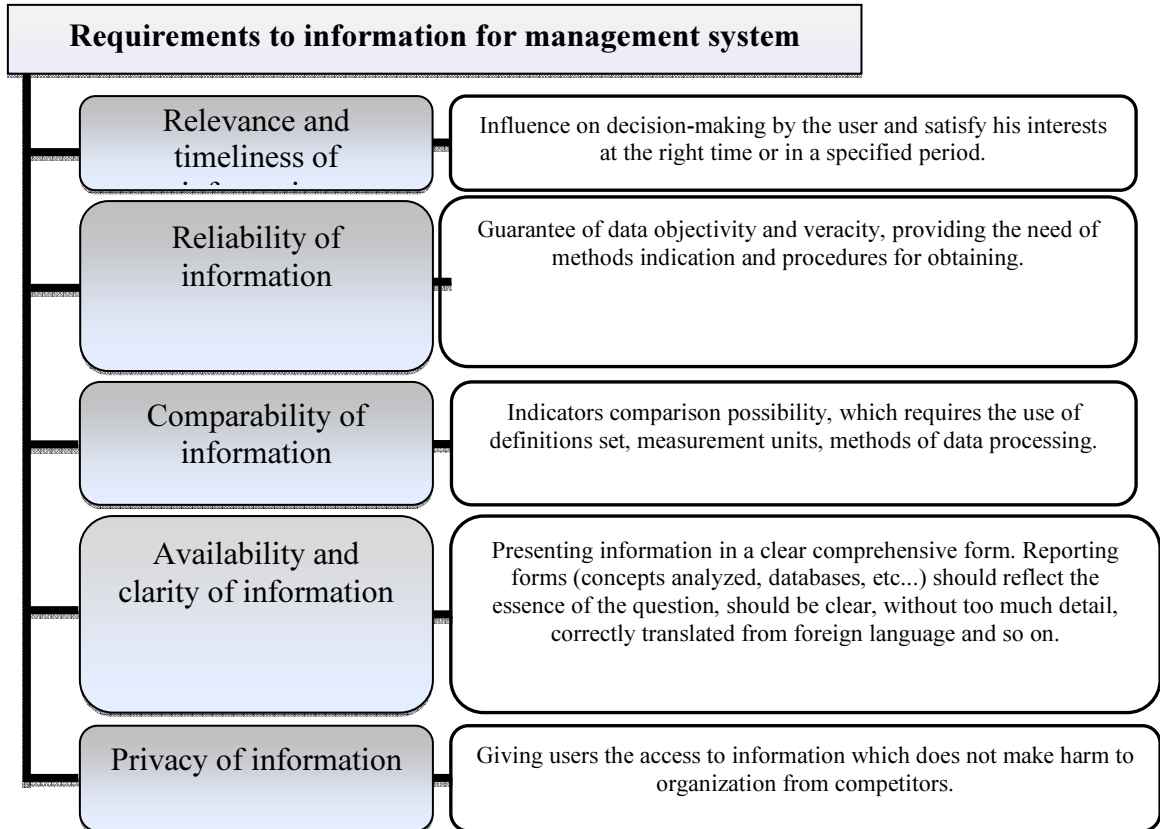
Requirements to information for management system

Relevance and timeliness of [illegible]

Influence on decision-making by the user and satisfy his interests at the right time or in a specified period.

Reliability of information

Guarantee of data objectivity and veracity, providing the need of methods indication and procedures for obtaining.

Comparability of information

Indicators comparison possibility, which requires the use of definitions set, measurement units, methods of data processing.

Availability and clarity of information

Presenting information in a clear comprehensive form. Reporting forms (concepts analyzed, databases, etc...) should reflect the essence of the question, should be clear, without too much detail, correctly translated from foreign language and so on.

Privacy of information

Giving users the access to information which does not make harm to organization from competitors.